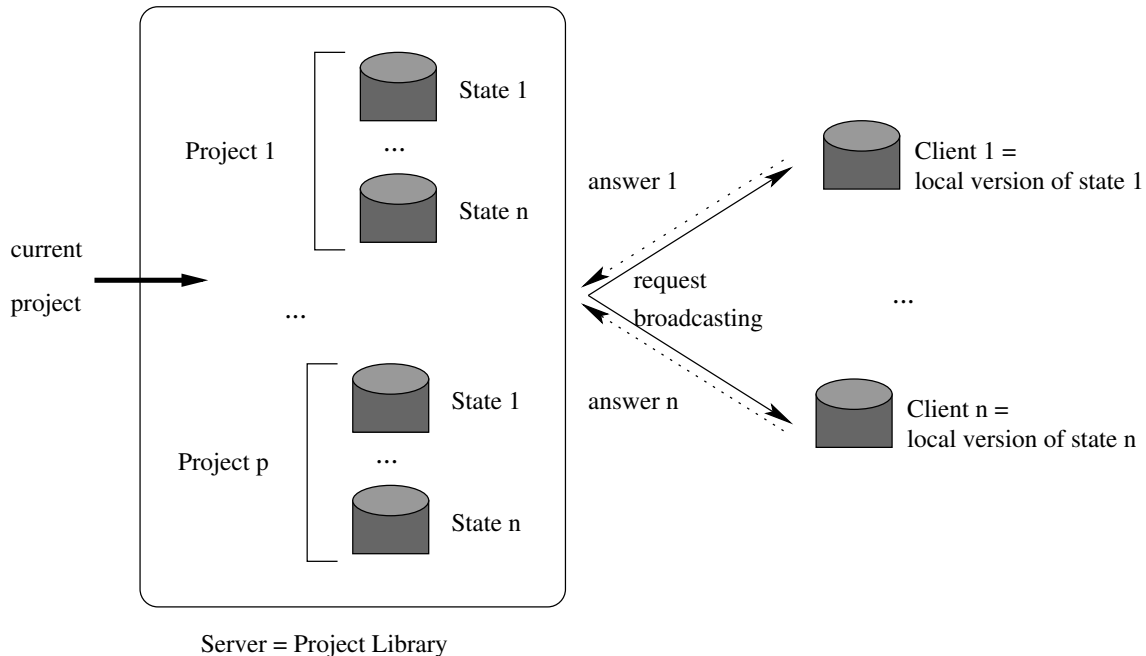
State 1

Project 1

...

State n

current

project

...

State 1

Project p

...

State n

Server = Project Library

answer 1

request

broadcasting

answer n

Client 1 = local version of state 1

...

Client n = local version of state n